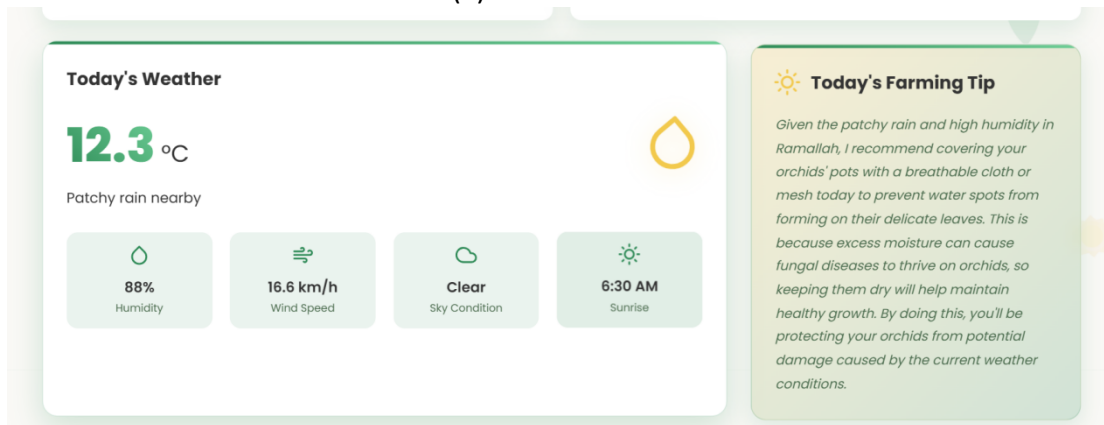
Today's Weather

12.3 °C

Patchy rain nearby

88%
Humidity

16.6 km/h
Wind Speed

Clear
Sky Condition

6:30 AM
Sunrise

Today's Farming Tip

Given the patchy rain and high humidity in Ramallah, I recommend covering your orchids' pots with a breathable cloth or mesh today to prevent water spots from forming on their delicate leaves. This is because excess moisture can cause fungal diseases to thrive on orchids, so keeping them dry will help maintain healthy growth. By doing this, you'll be protecting your orchids from potential damage caused by the current weather conditions.